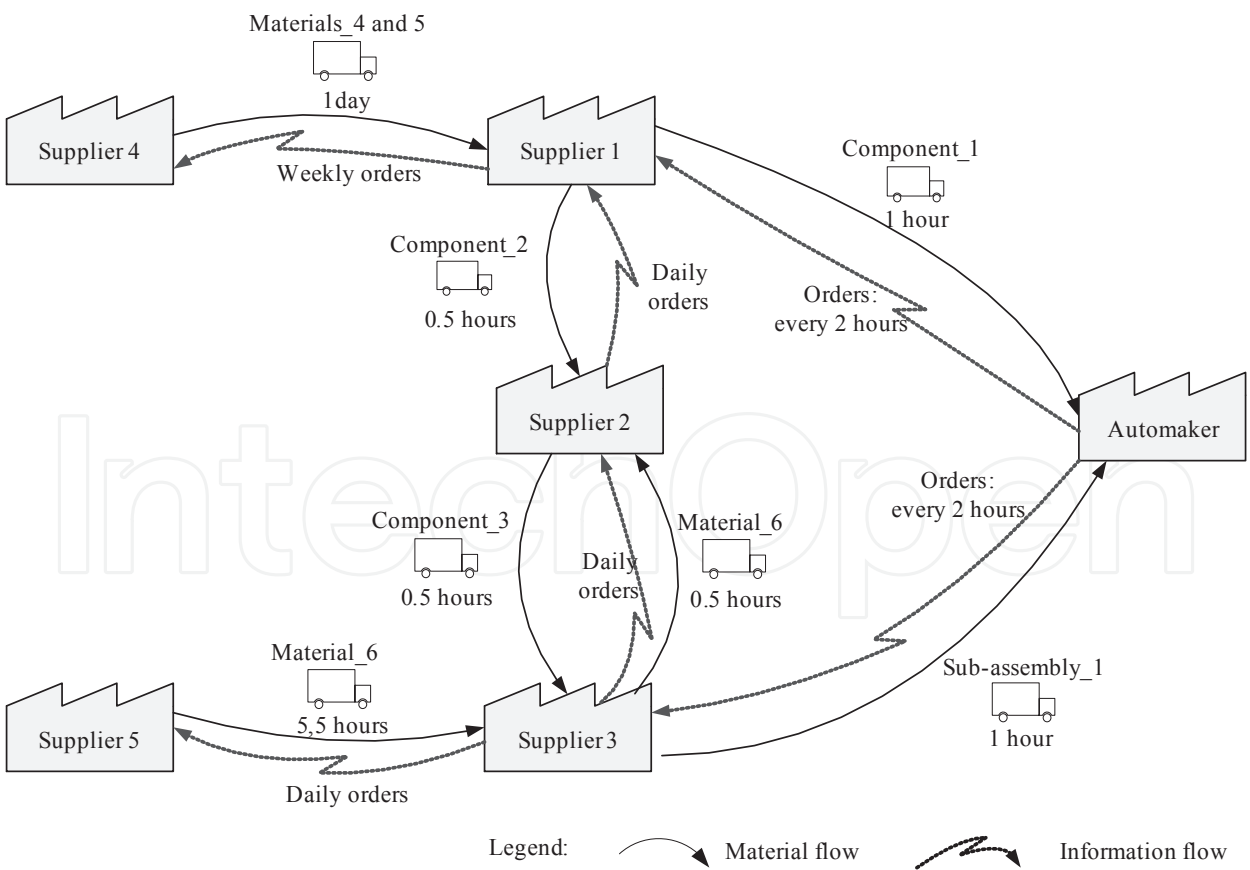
Materials_4 and 5

1day

Supplier 4

Weekly orders

Supplier 1

Component_1

1 hour

Component_2

0.5 hours

Daily orders

Orders: every 2 hours

Supplier 2

Automaker

Orders: every 2 hours

Component_3

0.5 hours

Daily orders

Material_6

0.5 hours

Material_6

5,5 hours

Supplier 5

Supplier 3

Sub-assembly_1

1 hour

Daily orders

Legend: Material flow Information flow